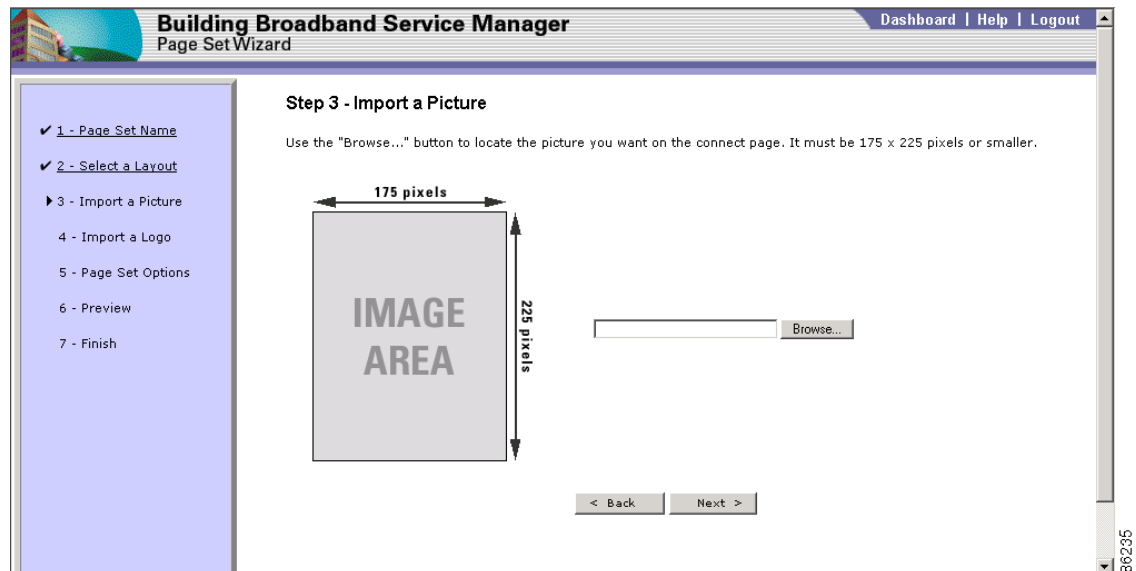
Building Broadband Service Manager
Page Set Wizard

Dashboard | Help | Logout

✔ 1 - Page Set Name
✔ 2 - Select a Layout
▶ 3 - Import a Picture
4 - Import a Logo
5 - Page Set Options
6 - Preview
7 - Finish

Step 3 - Import a Picture

Use the "Browse..." button to locate the picture you want on the connect page. It must be 175 x 225 pixels or smaller.

175 pixels

IMAGE AREA

225 pixels

Browse...

< Back

Next >

36235